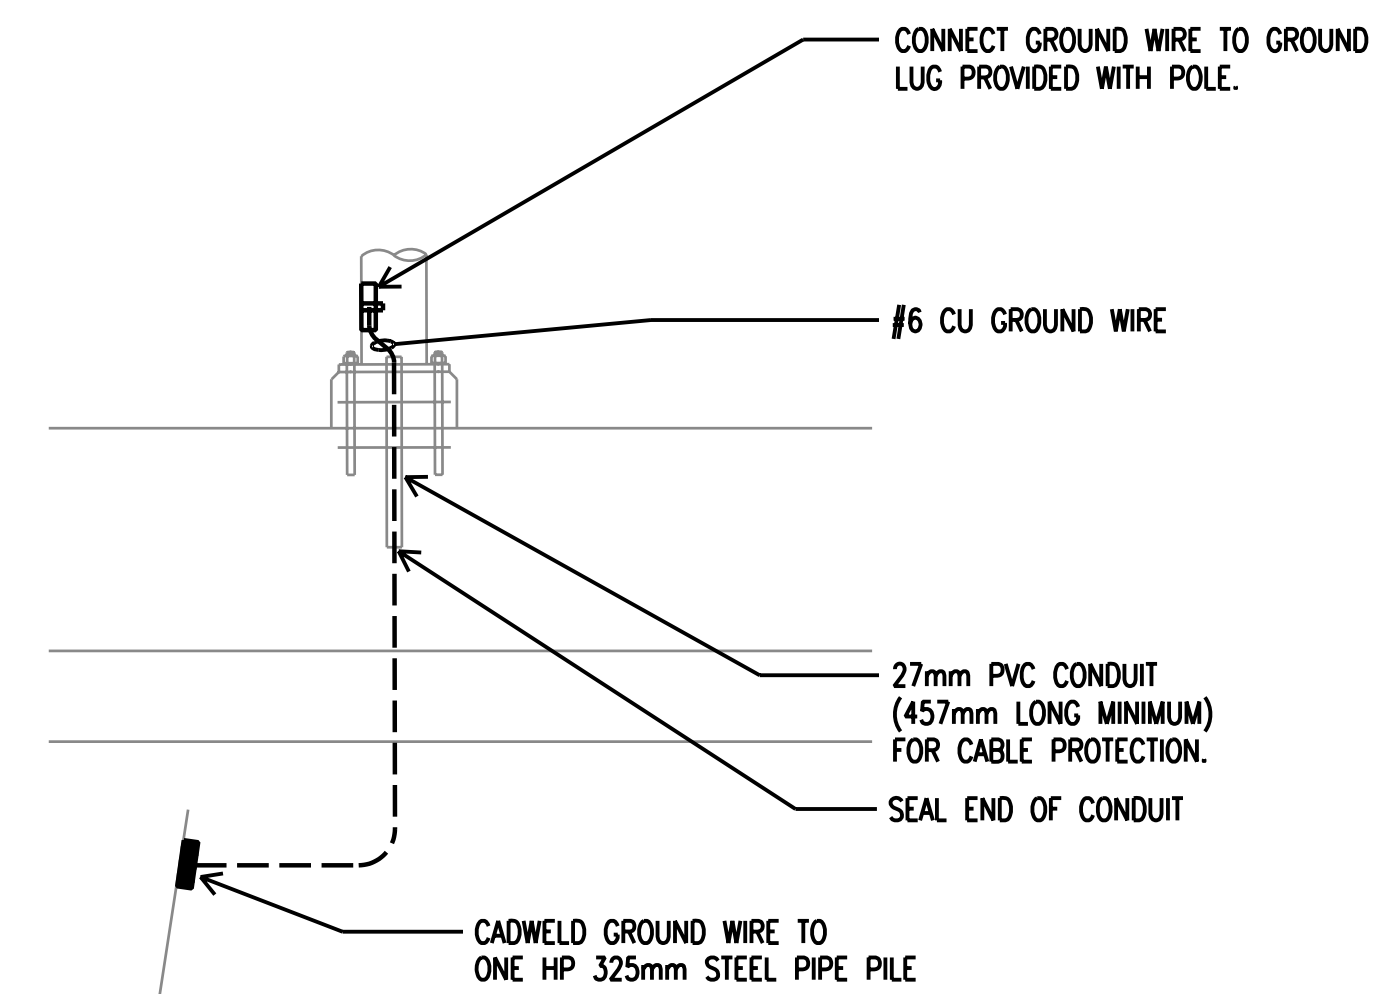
CONNECT GROUND WIRE TO GROUND LUG PROVIDED WITH POLE.

#6 CU GROUND WIRE

27mm PVC CONDUIT (457mm LONG MINIMUM) FOR CABLE PROTECTION.

SEAL END OF CONDUIT

CADWELD GROUND WIRE TO ONE HP 325mm STEEL PIPE PILE